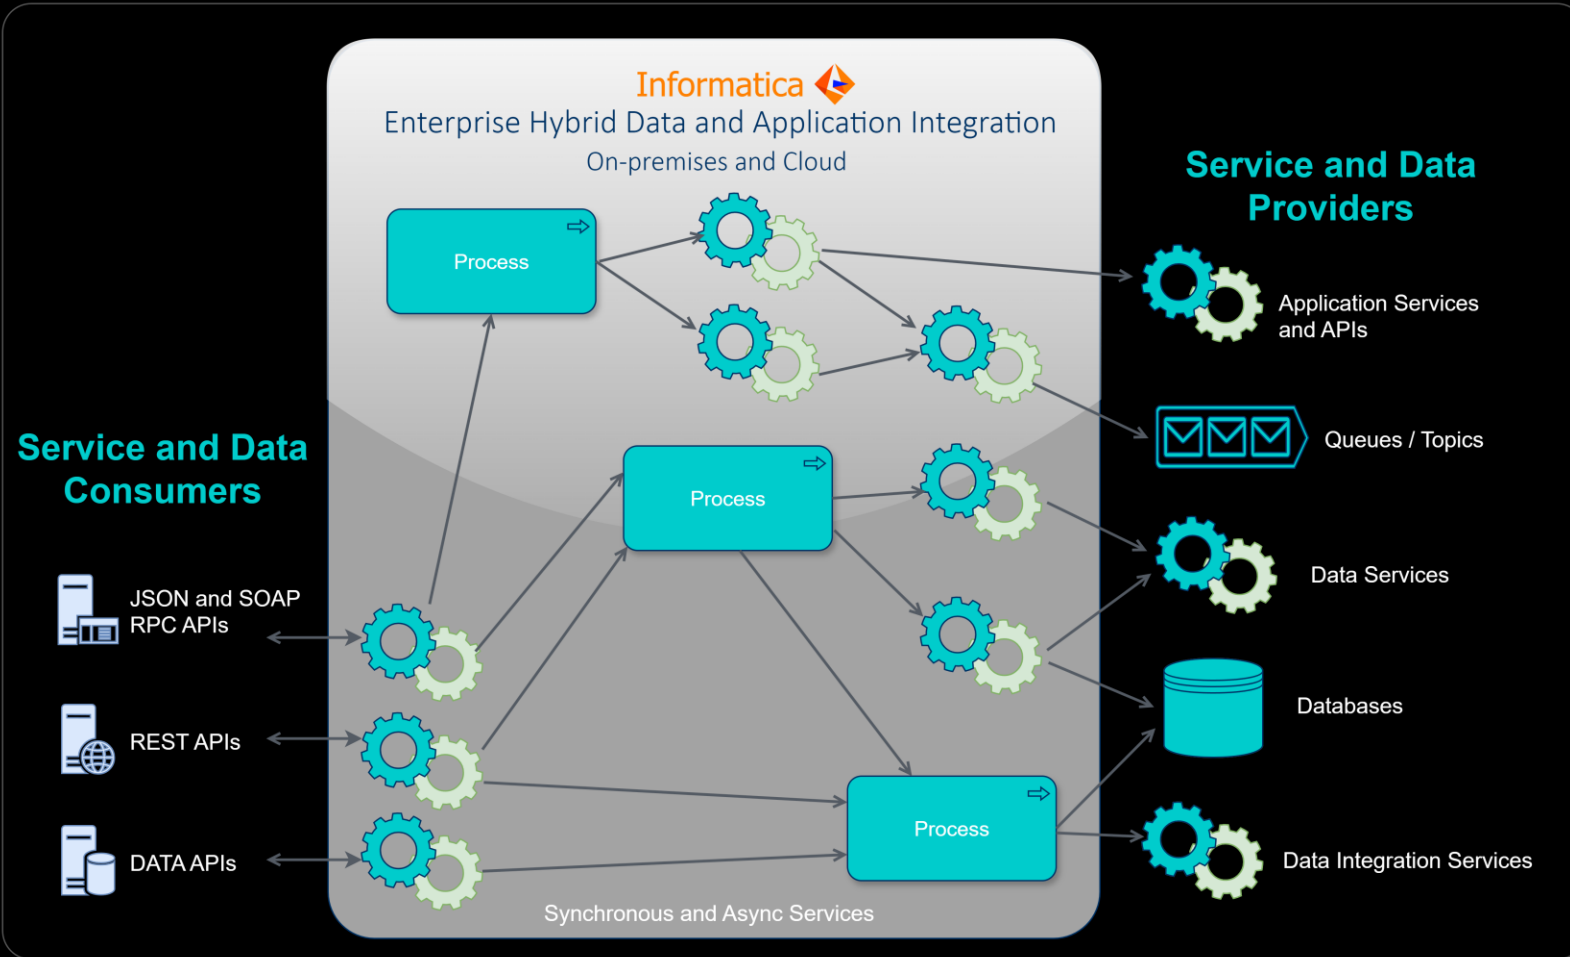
Informatica
Enterprise Hybrid Data and Application Integration
On-premises and Cloud

Service and Data Consumers

JSON and SOAP RPC APIs

REST APIs

DATA APIs

Process

Process

Process

Synchronous and Async Services

Service and Data Providers

Application Services and APIs

Queues / Topics

Data Services

Databases

Data Integration Services